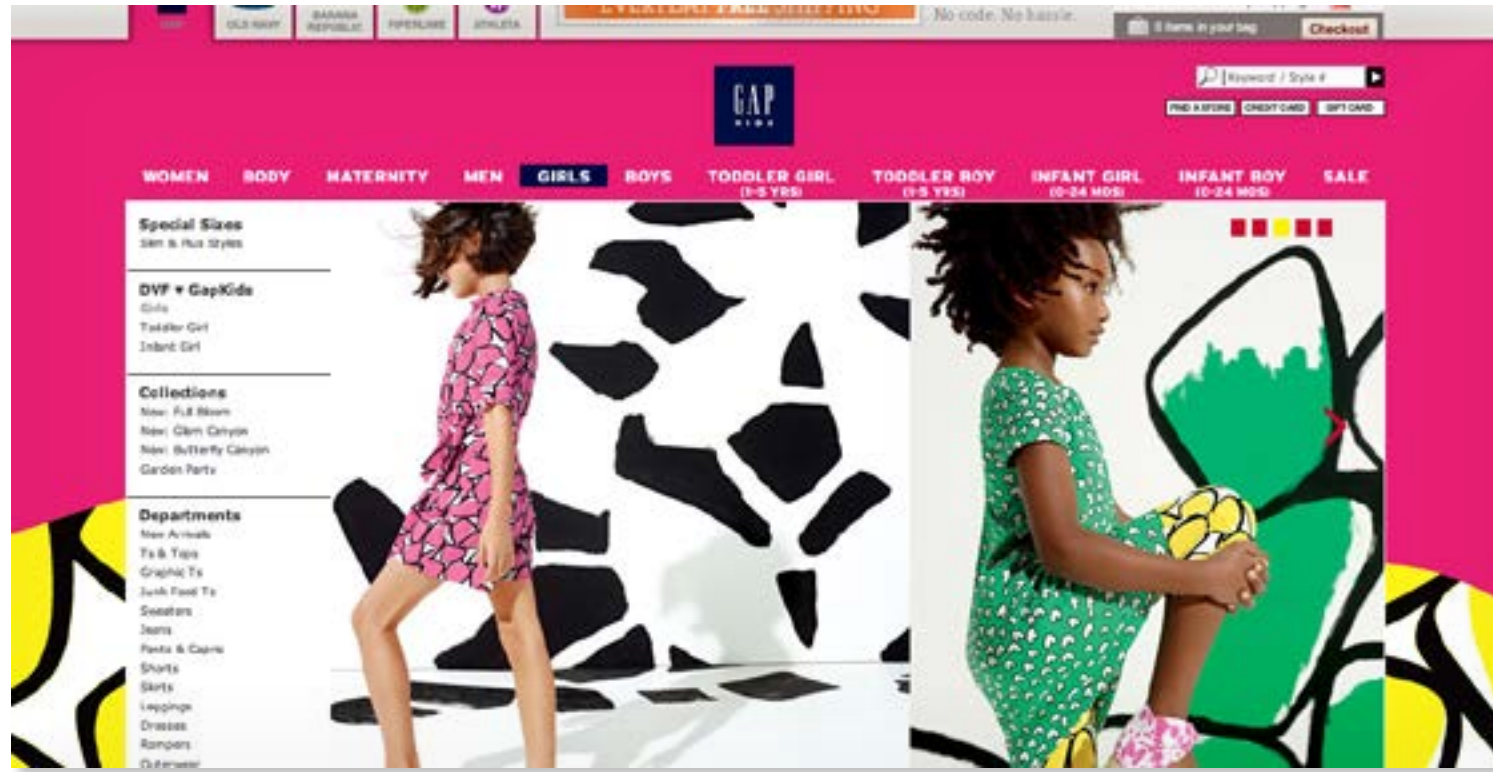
GAP OLD NAVY BANANA REPUBLIC PIPERLIME ATHLETA

EVERYDAY FREE SHIPPING

No code. No hassle.

0 items in your bag Checkout

GAP KIDS

Keyword / Style #

FIND A STORE CREDIT CARD GIFT CARD

WOMEN BODY MATERNITY MEN GIRLS BOYS TODDLER GIRL (1-5 YRS) TODDLER BOY (1-5 YRS) INFANT GIRL (0-24 MOS) INFANT BOY (0-24 MOS) SALE

Special Sizes
Slim & Plus Styles

DVF ♥ GapKids
Girls
Toddler Girl
Infant Girl

Collections
New: Full Bloom
New: Glam Canyon
New: Butterfly Canyon
Garden Party

Departments
New Arrivals
Ts & Tops
Graphic Ts
Junk Food Ts
Sweaters
Jeans
Pants & Capris
Shorts
Skirts
Leggings
Dresses
Rompers
Outerwear